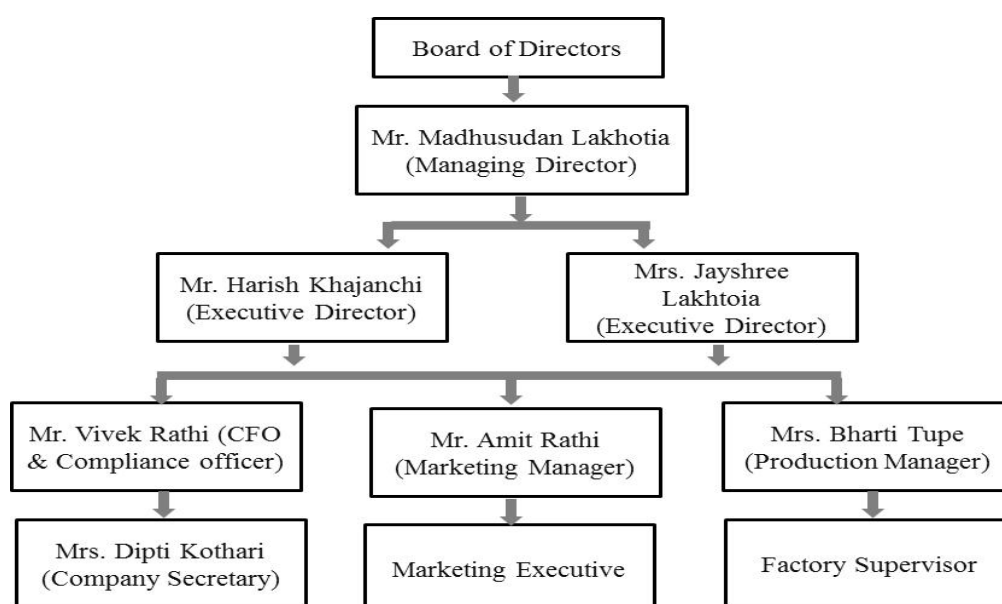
Board of Directors

Mr. Madhusudan Lakhotia (Managing Director)

Mr. Harish Khajanchi (Executive Director)

Mrs. Jayshree Lakhtoia (Executive Director)

Mr. Vivek Rathi (CFO & Compliance officer)

Mr. Amit Rathi (Marketing Manager)

Mrs. Bharti Tupe (Production Manager)

Mrs. Dipti Kothari (Company Secretary)

Marketing Executive

Factory Supervisor